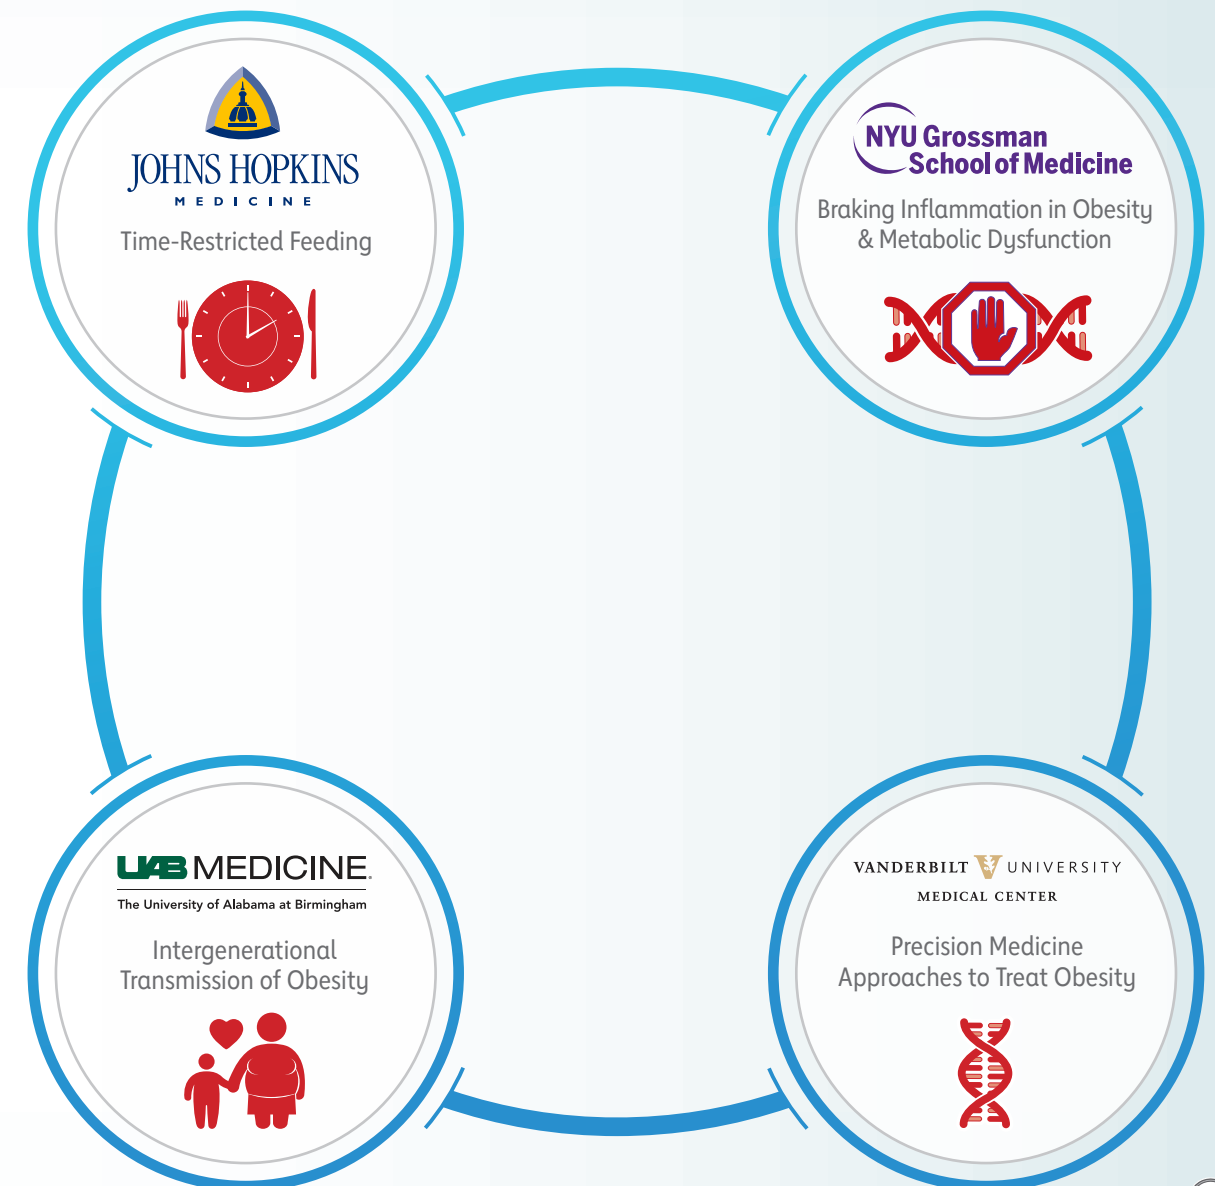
JOHNS HOPKINS
MEDICINE
Time-Restricted Feeding

NYU Grossman School of Medicine
Braking Inflammation in Obesity & Metabolic Dysfunction

UAB MEDICINE.
The University of Alabama at Birmingham
Intergenerational Transmission of Obesity

VANDERBILT UNIVERSITY
MEDICAL CENTER
Precision Medicine Approaches to Treat Obesity